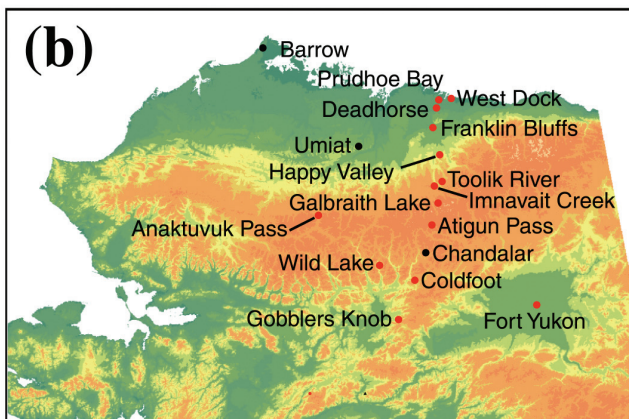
(b)

Barrow
Prudhoe Bay
Deadhorse
West Dock
Franklin Bluffs
Umiat
Happy Valley
Toolik River
Imnavait Creek
Galbraith Lake
Anaktuvuk Pass
Atigun Pass
Chandalar
Wild Lake
Coldfoot
Gobblers Knob
Fort Yukon